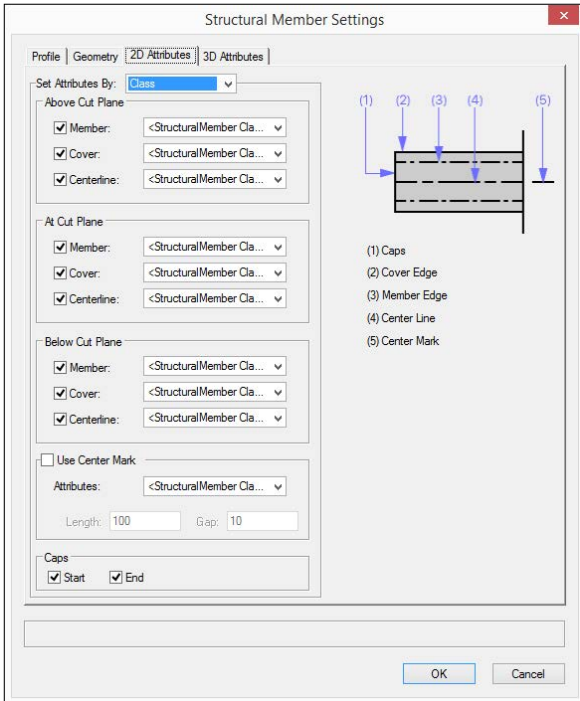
Structural Member Settings

Profile | Geometry | 2D Attributes | 3D Attributes

Set Attributes By: Class

Above Cut Plane
Member: <StructuralMember Cla...
Cover: <StructuralMember Cla...
Centerline: <StructuralMember Cla...

At Cut Plane
Member: <StructuralMember Cla...
Cover: <StructuralMember Cla...
Centerline: <StructuralMember Cla...

Below Cut Plane
Member: <StructuralMember Cla...
Cover: <StructuralMember Cla...
Centerline: <StructuralMember Cla...

Use Center Mark
Attributes: <StructuralMember Cla...
Length: 100 Gap: 10

Caps
Start End

(1) (2) (3) (4) (5)

(1) Caps
(2) Cover Edge
(3) Member Edge
(4) Center Line
(5) Center Mark

OK Cancel